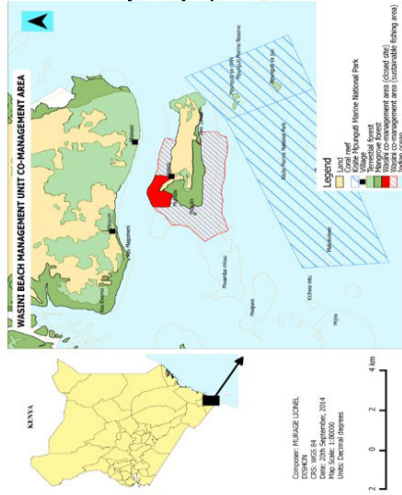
WASINI BEACH MANAGEMENT UNIT CO-MANAGEMENT AREA

Legend
Land
Coral reef
Kisite Mpunguti Marine National Park
Village
Terrestrial forest
Mangrove forest
Wasini co-management area (closed site)
Wasini co-management area (sustainable fishing area)

Shimoni
Wasini
Mkwiro
Kisite Marine National Park
Mpunguti Marine Reserve

KENYA

Composer: MURAGE LIONEL DISMON
CRS: WGS 84
Date: 20th September, 2014
Map Scale: 1:80000
Units: Decimal degrees

2 0 2 4 km